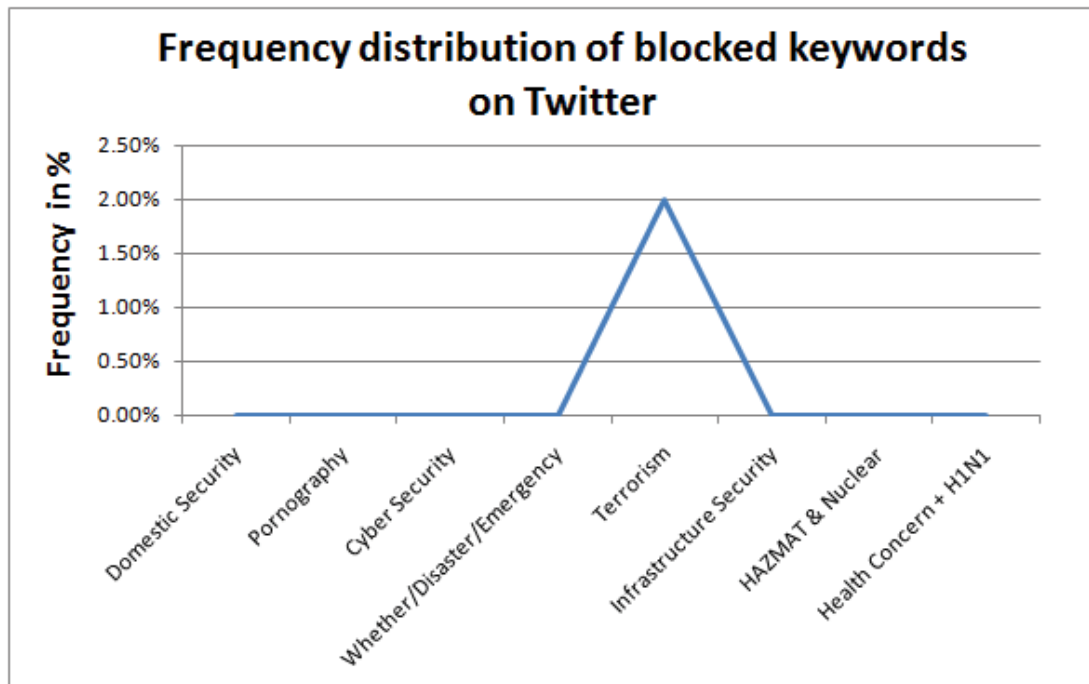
Frequency distribution of blocked keywords on Twitter

Frequency in %

2.50%
2.00%
1.50%
1.00%
0.50%
0.00%

Domestic Security
Pornography
Cyber Security
Whether/Disaster/Emergency
Terrorism
Infrastructure Security
HAZMAT & Nuclear
Health Concern + H1N1